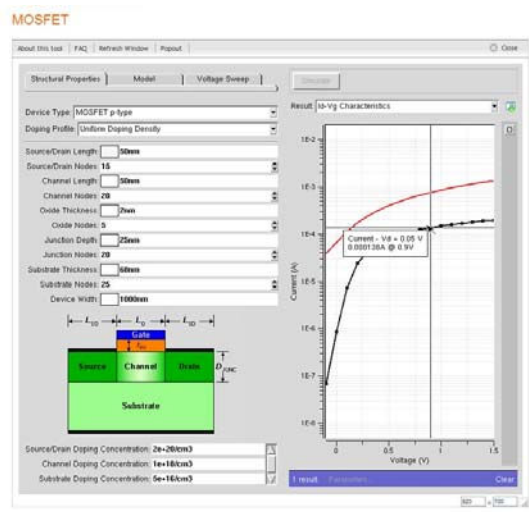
MOSFET

About this tool | FAQ | Refresh Window | Popout

Close

Structural Properties | Model | Voltage Sweep

Simulate

Device Type: MOSFET p-type
Doping Profile: Uniform Doping Density

Source/Drain Length: 50nm
Source/Drain Nodes: 15
Channel Length: 50nm
Channel Nodes: 20
Oxide Thickness: 2nm
Oxide Nodes: 5
Junction Depth: 25nm
Junction Nodes: 20
Substrate Thickness: 60nm
Substrate Nodes: 25
Device Width: 1000nm

$L_{SD}$ $L_{G}$ $L_{SD}$
Gate
$t_{ox}$
Source Channel Drain $D_{junc}$
Substrate

Source/Drain Doping Concentration: 2e+20/cm3
Channel Doping Concentration: 1e+18/cm3
Substrate Doping Concentration: 5e+16/cm3

Result: Id-Vg Characteristics

1E-2
1E-3
1E-4
1E-5
1E-6
1E-7
1E-8

Current (A)

Current - Vd = 0.05 V
0.000138A @ 0.9V

0 0.5 1 1.5
Voltage (V)

1 result Parameters... Clear

820 x 700